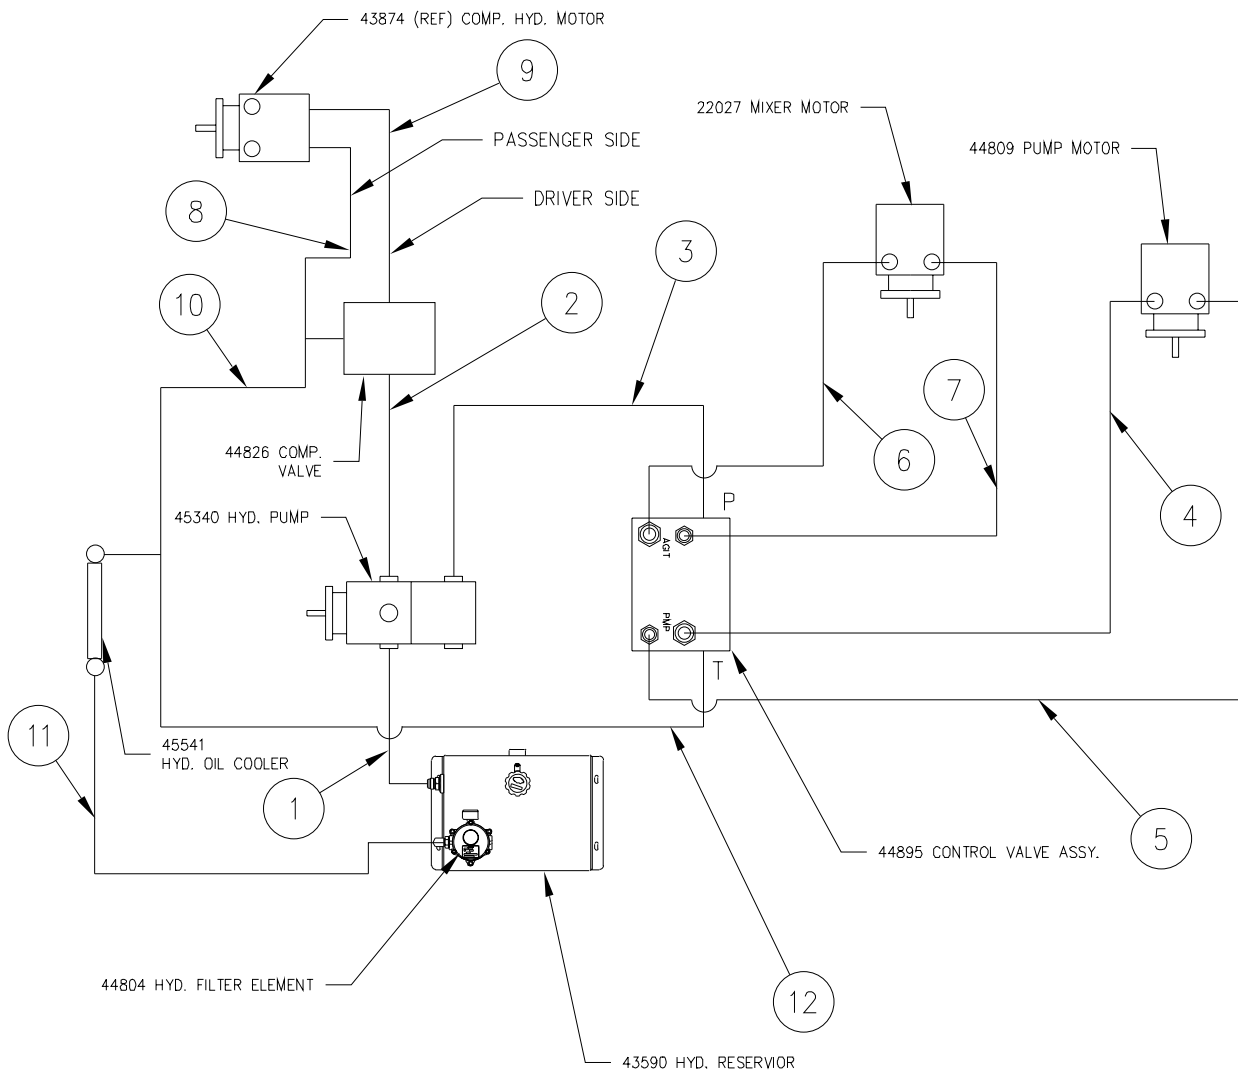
43874 (REF) COMP. HYD. MOTOR

9

PASSENGER SIDE

8

DRIVER SIDE

22027 MIXER MOTOR

44809 PUMP MOTOR

3

10

2

7

6

4

44826 COMP. VALVE

45340 HYD. PUMP

P

AGT

PMP

T

11

45541 HYD. OIL COOLER

1

5

44895 CONTROL VALVE ASSY.

44804 HYD. FILTER ELEMENT

12

43590 HYD. RESERVIOR